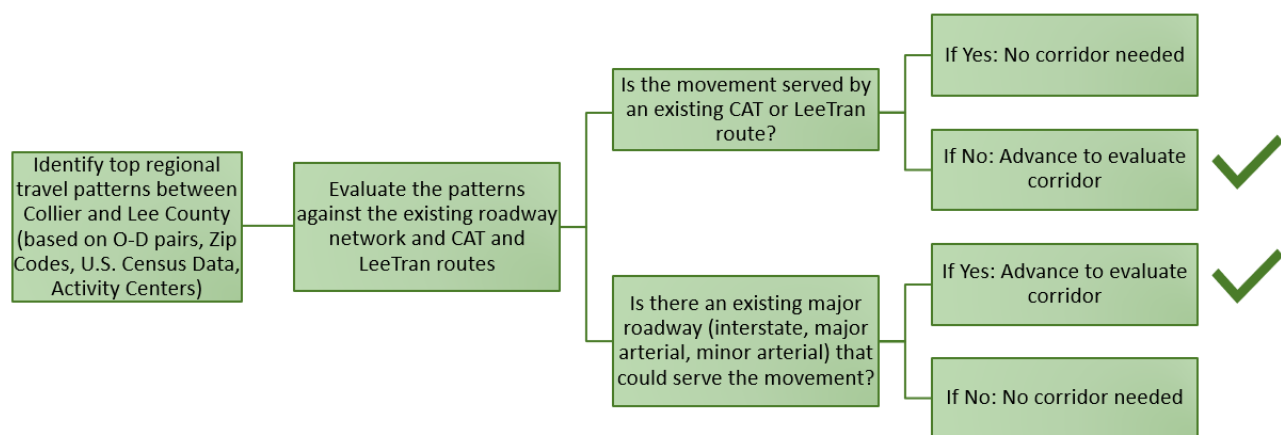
Identify top regional travel patterns between Collier and Lee County (based on O-D pairs, Zip Codes, U.S. Census Data, Activity Centers)

Evaluate the patterns against the existing roadway network and CAT and LeeTran routes

Is the movement served by an existing CAT or LeeTran route?

If Yes: No corridor needed

If No: Advance to evaluate corridor

Is there an existing major roadway (interstate, major arterial, minor arterial) that could serve the movement?

If Yes: Advance to evaluate corridor

If No: No corridor needed